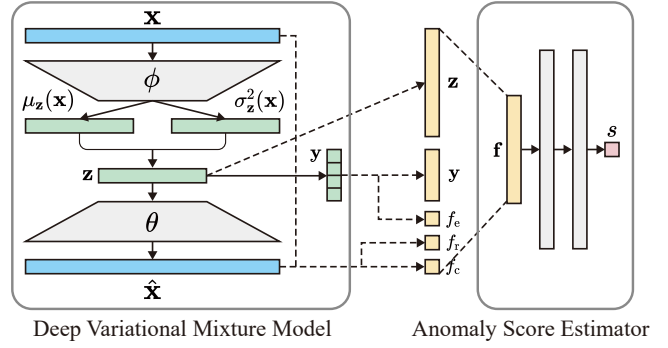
$\mathbf{x}$

$\phi$

$\mu_{\mathbf{z}}(\mathbf{x})$

$\sigma^2_{\mathbf{z}}(\mathbf{x})$

$\mathbf{z}$

$\mathbf{y}$

$\theta$

$\hat{\mathbf{x}}$

$\mathbf{z}$

$\mathbf{y}$

$f_e$

$f_r$

$f_c$

$\mathbf{f}$

$s$

Deep Variational Mixture Model

Anomaly Score Estimator